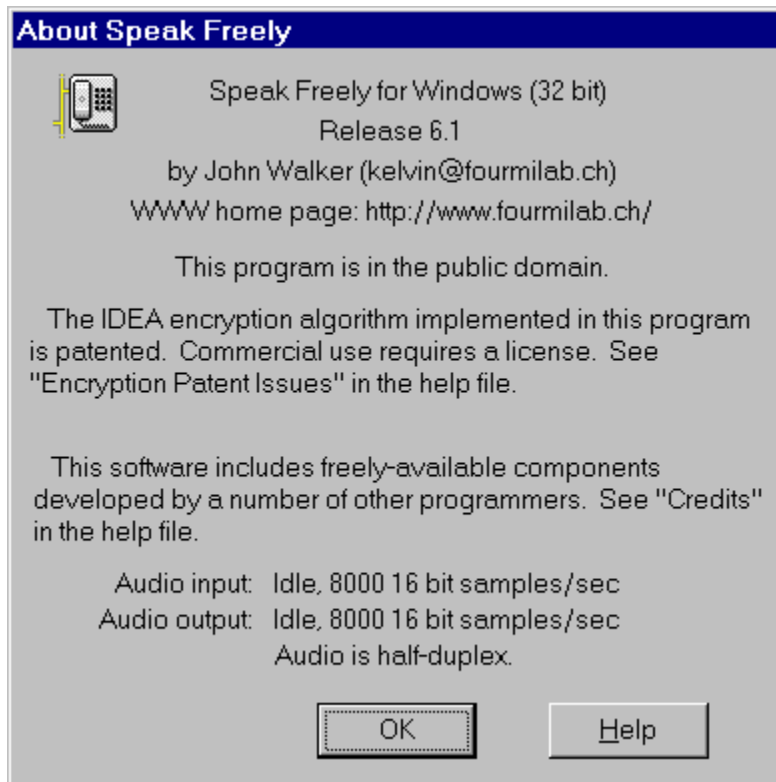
About Speak Freely

Speak Freely for Windows (32 bit)
Release 6.1
by John Walker (kelvin@fourmilab.ch)
WWW home page: http://www.fourmilab.ch/

This program is in the public domain.

The IDEA encryption algorithm implemented in this program is patented. Commercial use requires a license. See "Encryption Patent Issues" in the help file.

This software includes freely-available components developed by a number of other programmers. See "Credits" in the help file.

Audio input: Idle, 8000 16 bit samples/sec
Audio output: Idle, 8000 16 bit samples/sec
Audio is half-duplex.

OK

Help